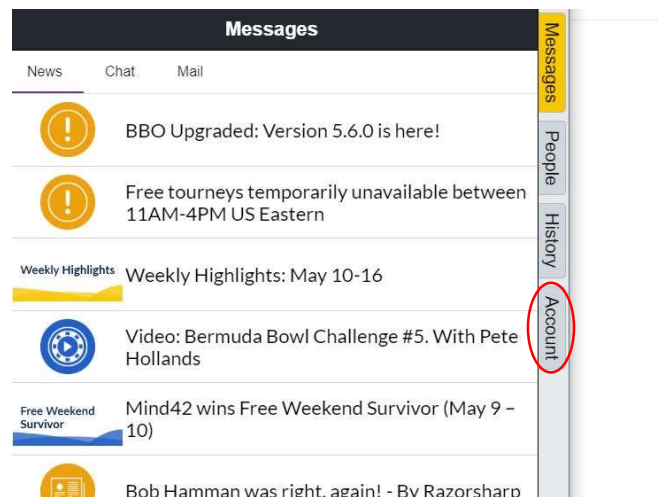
Messages

News Chat Mail

BBO Upgraded: Version 5.6.0 is here!

Free tourneys temporarily unavailable between 11AM-4PM US Eastern

Weekly Highlights

Weekly Highlights: May 10-16

Video: Bermuda Bowl Challenge #5. With Pete Hollands

Free Weekend Survivor

Mind42 wins Free Weekend Survivor (May 9 – 10)

Bob Hamman was right, again! - By Razorsharp

Messages

People

History

Account